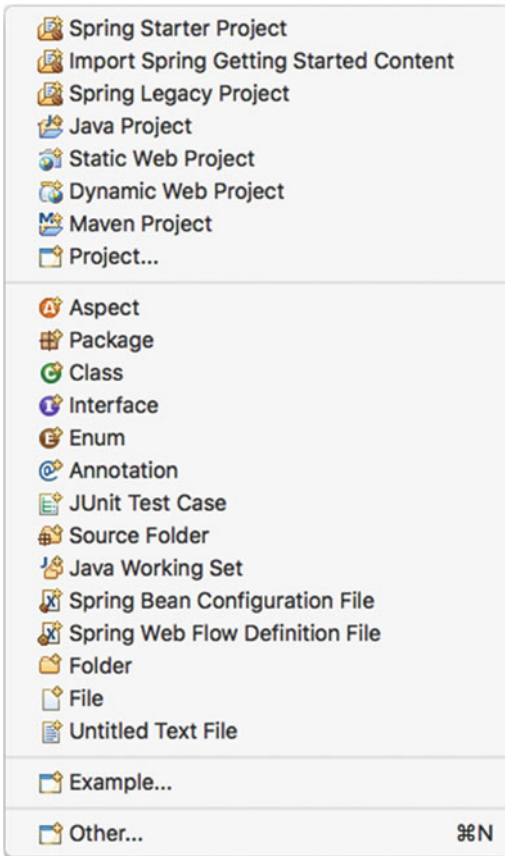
Spring Starter Project
Import Spring Getting Started Content
Spring Legacy Project
Java Project
Static Web Project
Dynamic Web Project
Maven Project
Project...

Aspect
Package
Class
Interface
Enum
Annotation
JUnit Test Case
Source Folder
Java Working Set
Spring Bean Configuration File
Spring Web Flow Definition File
Folder
File
Untitled Text File

Example...

Other... ⌘N